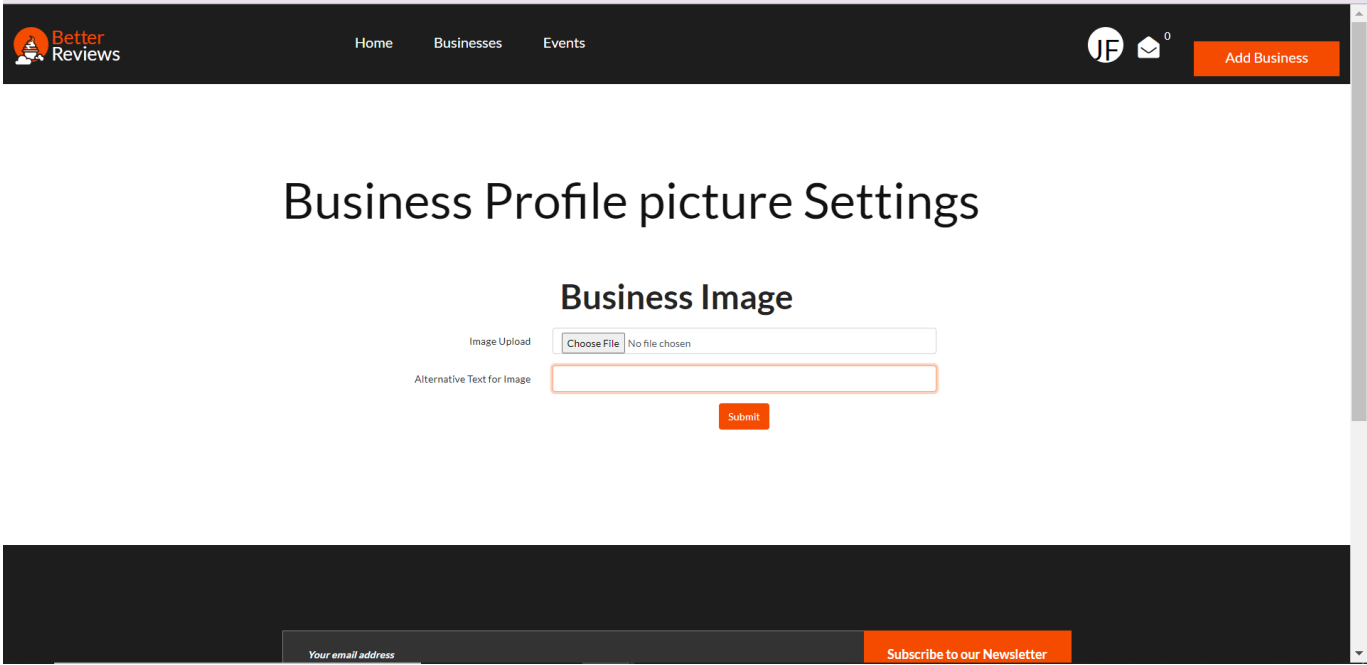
Better Reviews

Home Businesses Events

JF 0 Add Business

Business Profile picture Settings

Business Image

Image Upload Choose File No file chosen

Alternative Text for Image

Submit

Your email address Subscribe to our Newsletter